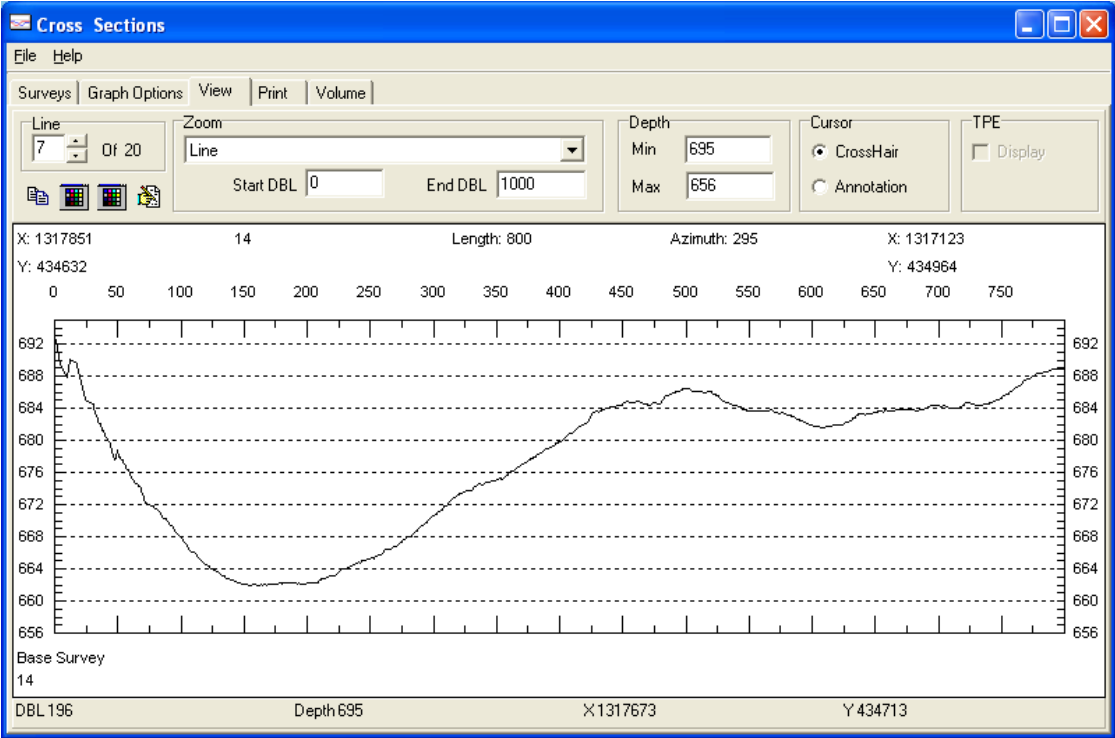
Cross Sections

File Help

Surveys | Graph Options | View | Print | Volume

Line
7 Of 20

Zoom
Line
Start DBL 0
End DBL 1000

Depth
Min 695
Max 656

Cursor
CrossHair
Annotation

TPE
Display

X: 1317851
Y: 434632
14
Length: 800
Azimuth: 295
X: 1317123
Y: 434964

0 50 100 150 200 250 300 350 400 450 500 550 600 650 700 750

692
688
684
680
676
672
668
664
660
656

692
688
684
680
676
672
668
664
660
656

Base Survey
14

DBL 196
Depth 695
X 1317673
Y 434713